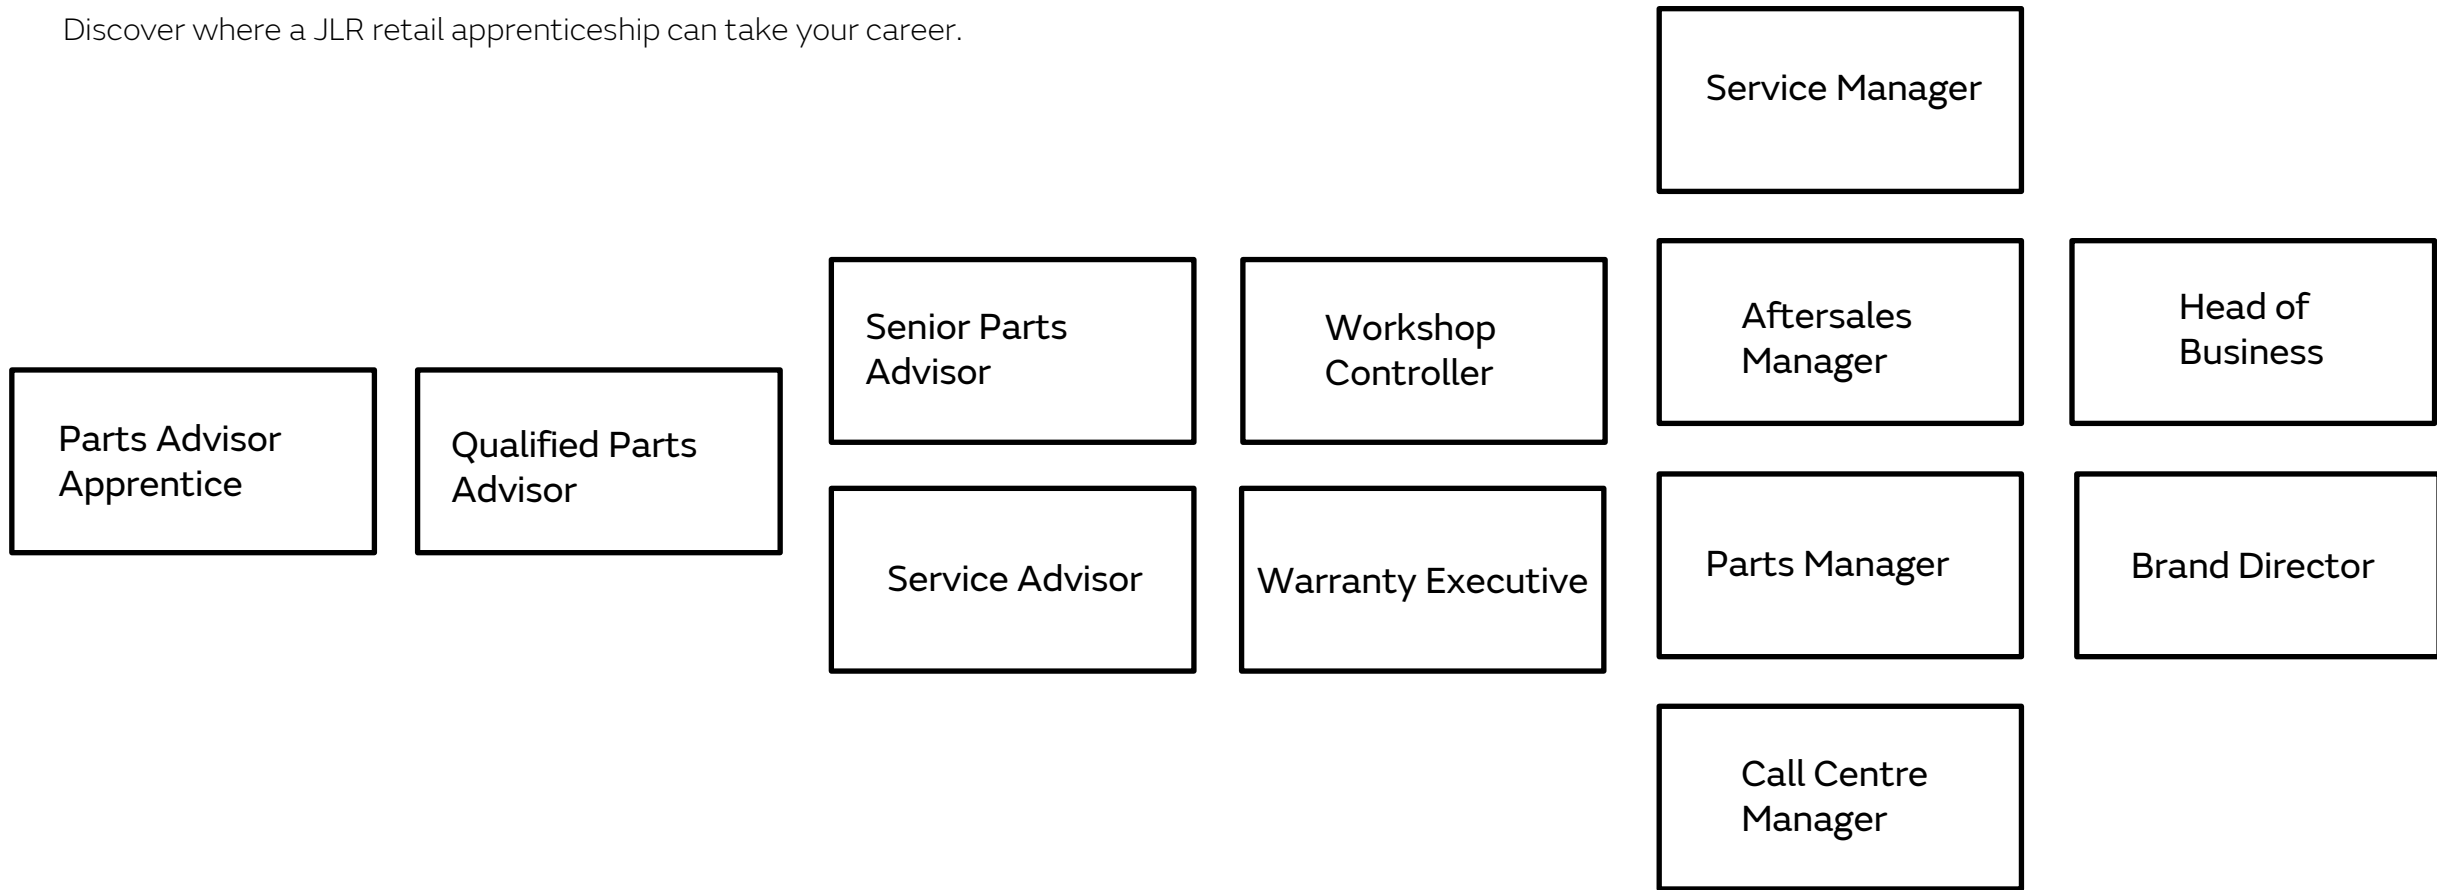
Discover where a JLR retail apprenticeship can take your career.

Parts Advisor Apprentice

Qualified Parts Advisor

Senior Parts Advisor

Service Advisor

Workshop Controller

Warranty Executive

Service Manager

Aftersales Manager

Parts Manager

Call Centre Manager

Head of Business

Brand Director